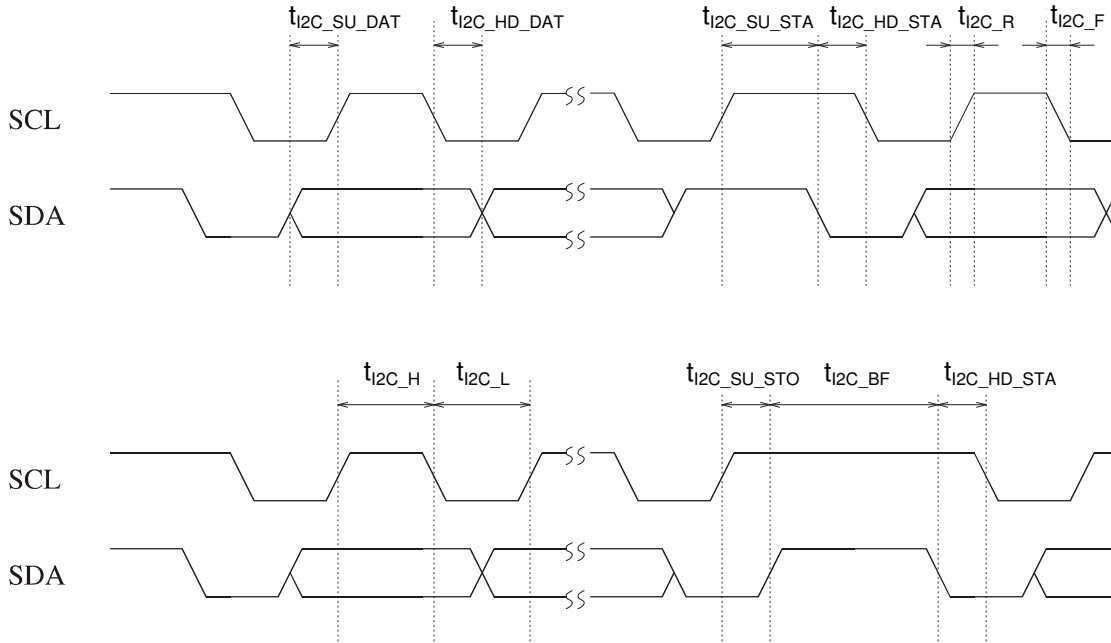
$t_{I2C\_SU\_DAT}$ $t_{I2C\_HD\_DAT}$ $t_{I2C\_SU\_STA}$ $t_{I2C\_HD\_STA}$ $t_{I2C\_R}$ $t_{I2C\_F}$

SCL

SDA

$t_{I2C\_H}$ $t_{I2C\_L}$ $t_{I2C\_SU\_STO}$ $t_{I2C\_BF}$ $t_{I2C\_HD\_STA}$

SCL

SDA